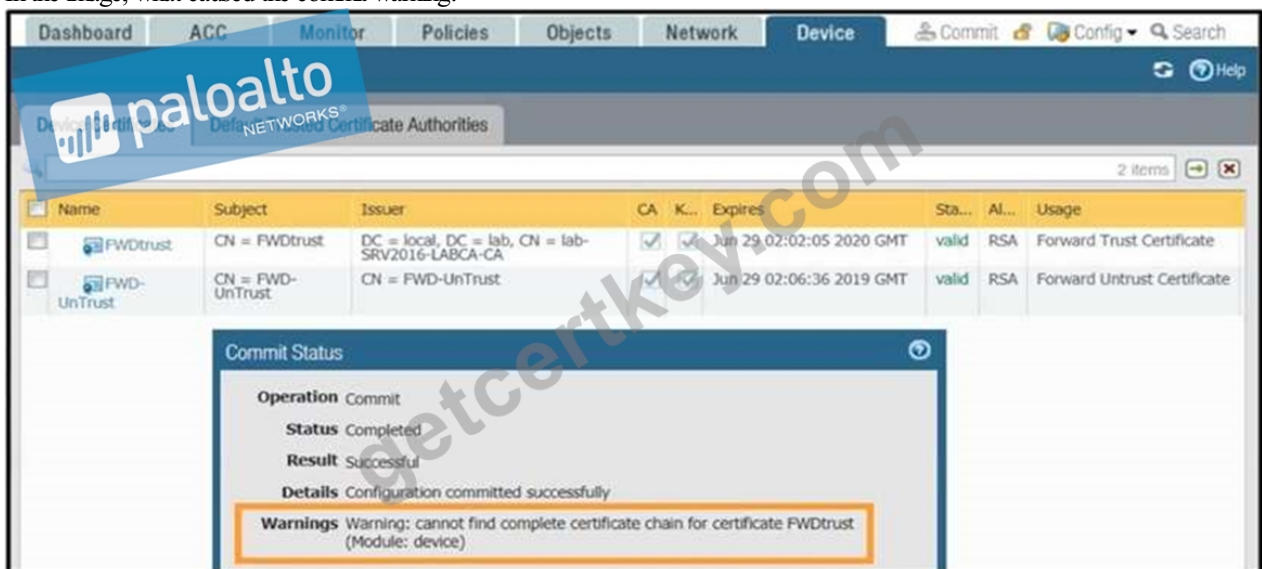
In the image, what caused the commit warning?

Dashboard ACC Monitor Policies Objects Network Device Commit Config Search

Help

paloalto NETWORKS®

Device Certificates Default Trusted Certificate Authorities

2 items

| Name | Subject | Issuer | CA | K... | Expires | Sta... | Al... | Usage |
|---|---|---|---|---|---|---|---|---|
| FWDtrust | CN = FWDtrust | DC = local, DC = lab, CN = lab-SRV2016-LABCA-CA | ✓ | ✓ | Jun 29 02:02:05 2020 GMT | valid | RSA | Forward Trust Certificate |
| FWD-UnTrust | CN = FWD-UnTrust | CN = FWD-UnTrust | ✓ | ✓ | Jun 29 02:06:36 2019 GMT | valid | RSA | Forward Untrust Certificate |

getcertkey.com

Commit Status

Operation Commit
Status Completed
Result Successful
Details Configuration committed successfully
Warnings Warning: cannot find complete certificate chain for certificate FWDtrust (Module: device)